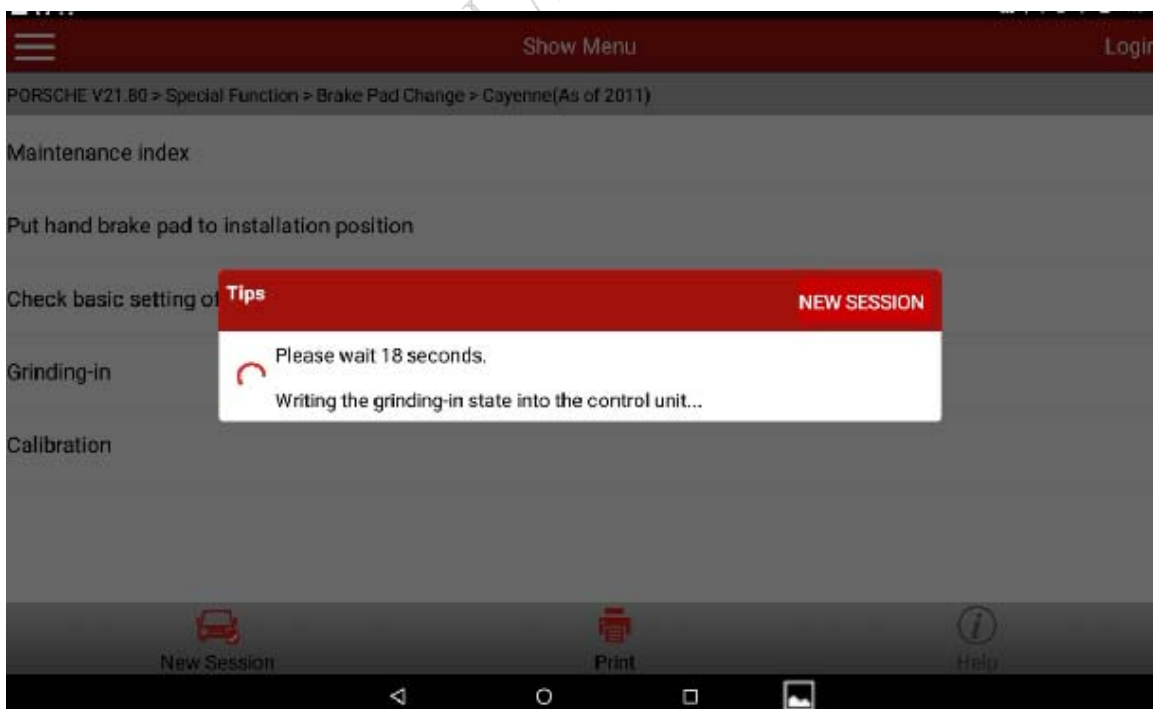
Show Menu

Logi

PORSCHE V21.80 > Special Function > Brake Pad Change > Cayenne(As of 2011)

Maintenance index

Put hand brake pad to installation position

Check basic setting of

Grinding-in

Calibration

Tips

NEW SESSION

Please wait 18 seconds.

Writing the grinding-in state into the control unit...

New Session

Print

Help